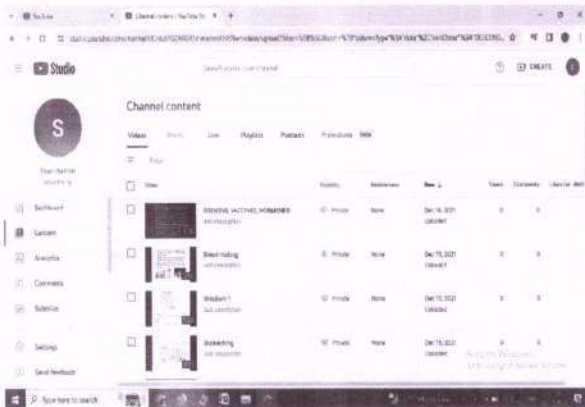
Studio

Search across your channel

CREATE

S

Channel content

Videos Shorts Live Playlists Podcasts Promotions New

Filter

Dashboard

Content

Analytics

Comments

Subtitles

Settings

Send feedback

| | Video | Visibility | Restrictions | Date | Views | Comments | Likes (vs. dislikes) |
|---|---|---|---|---|---|---|---|
| ☐ | ESSENTIAL VACCINES, HORMONES Add description | Private | None | Dec 16, 2021 Uploaded | 0 | 0 | |
| ☐ | Breast feeding Add description | Private | None | Dec 15, 2021 Uploaded | 0 | 0 | |
| ☐ | Woodturn 1 Add description | Private | None | Dec 15, 2021 Uploaded | 0 | 0 | |
| ☐ | Bioteaching Add description | Private | None | Dec 15, 2021 Uploaded | 0 | 0 | |

Activate Windows
Go to Settings to activate Windows.

Type here to search